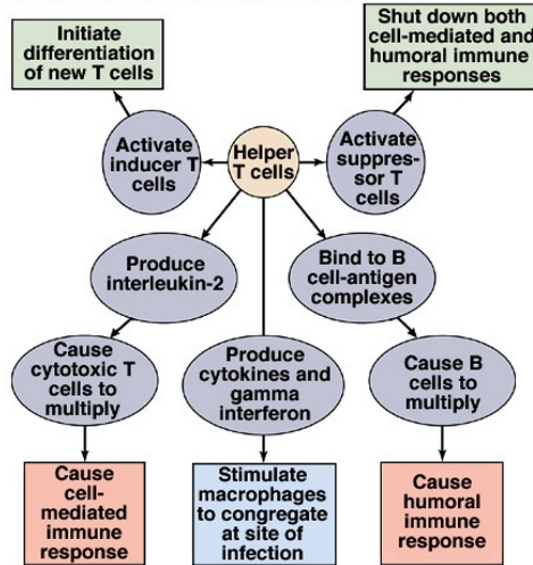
Initiate differentiation of new T cells

Shut down both cell-mediated and humoral immune responses

Activate inducer T cells

Helper T cells

Activate suppressor T cells

Produce interleukin-2

Bind to B cell-antigen complexes

Cause cytotoxic T cells to multiply

Produce cytokines and gamma interferon

Cause B cells to multiply

Cause cell-mediated immune response

Stimulate macrophages to congregate at site of infection

Cause humoral immune response